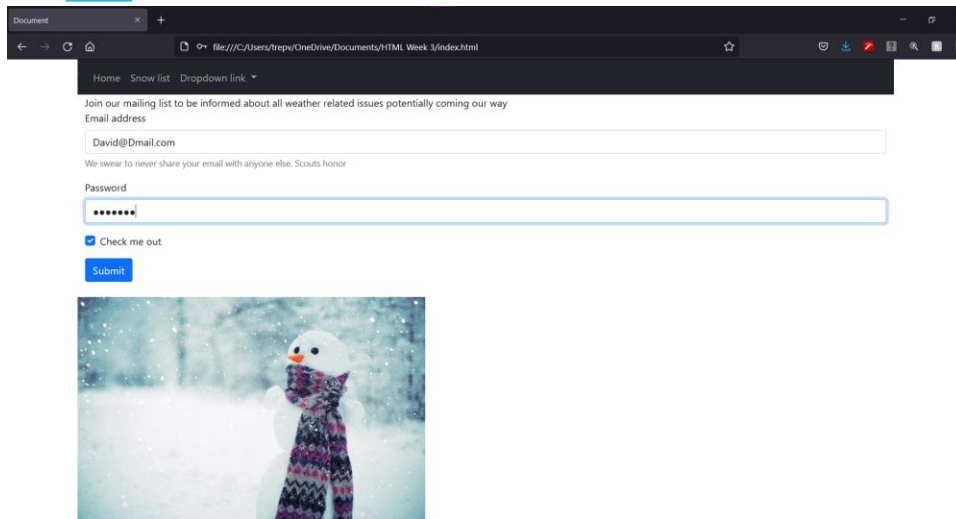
Document ×

file:///C:/Users/trepv/OneDrive/Documents/HTML Week 3/index.html

Home Snow list Dropdown link ▾

Join our mailing list to be informed about all weather related issues potentially coming our way

Email address

David@Dmail.com

We swear to never share your email with anyone else. Scouts honor

Password

•••••••

Check me out

Submit